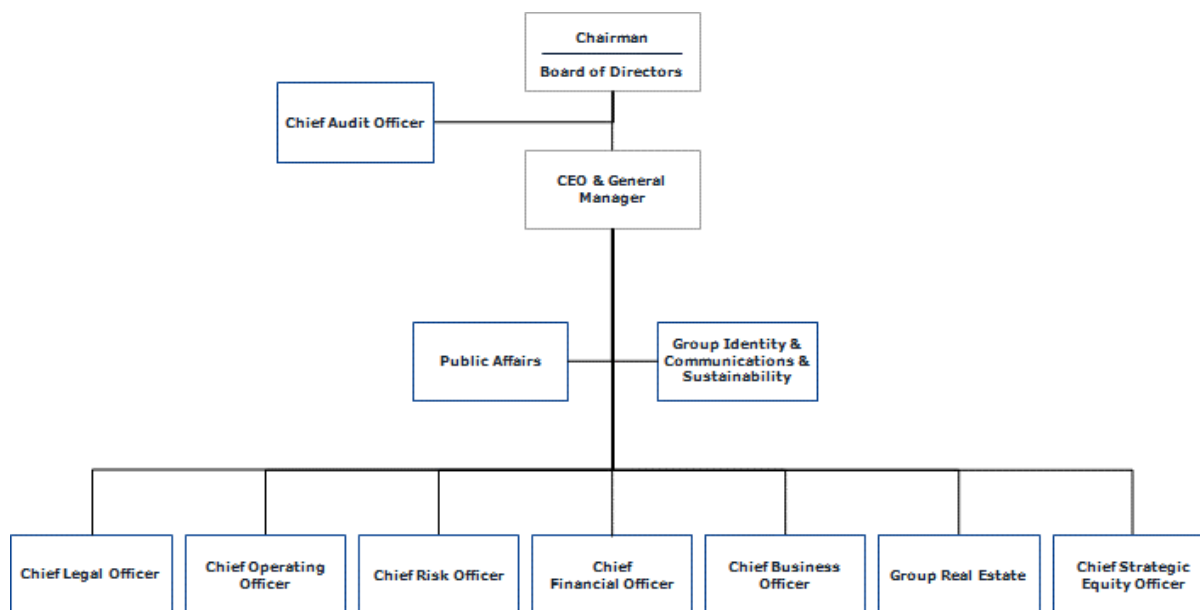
Chairman
Board of Directors

Chief Audit Officer

CEO & General Manager

Public Affairs

Group Identity & Communications & Sustainability

Chief Legal Officer

Chief Operating Officer

Chief Risk Officer

Chief Financial Officer

Chief Business Officer

Group Real Estate

Chief Strategic Equity Officer